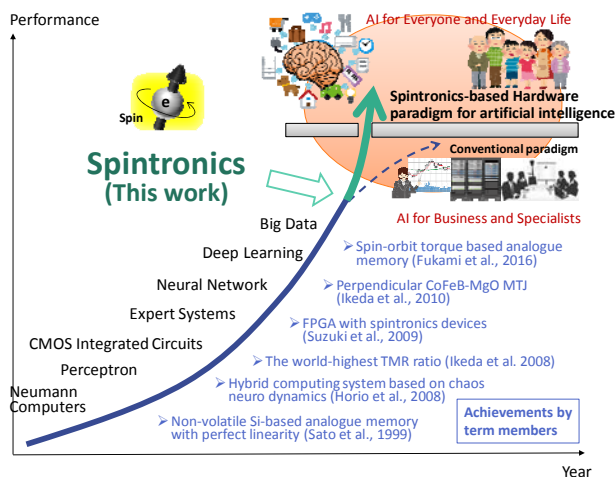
Performance

AI for Everyone and Everyday Life

Spin

e

Spintronics-based Hardware paradigm for artificial intelligence

Spintronics
(This work)

Conventional paradigm

AI for Business and Specialists

Big Data

Deep Learning

Neural Network

Expert Systems

CMOS Integrated Circuits

Perceptron

Neumann Computers

➢ Spin-orbit torque based analogue memory (Fukami et al., 2016)

➢ Perpendicular CoFeB-MgO MTJ (Ikeda et al., 2010)

➢ FPGA with spintronics devices (Suzuki et al., 2009)

➢ The world-highest TMR ratio (Ikeda et al. 2008)

➢ Hybrid computing system based on chaos neuro dynamics (Horio et al., 2008)

➢ Non-volatile Si-based analogue memory with perfect linearity (Sato et al., 1999)

Achievements by term members

Year